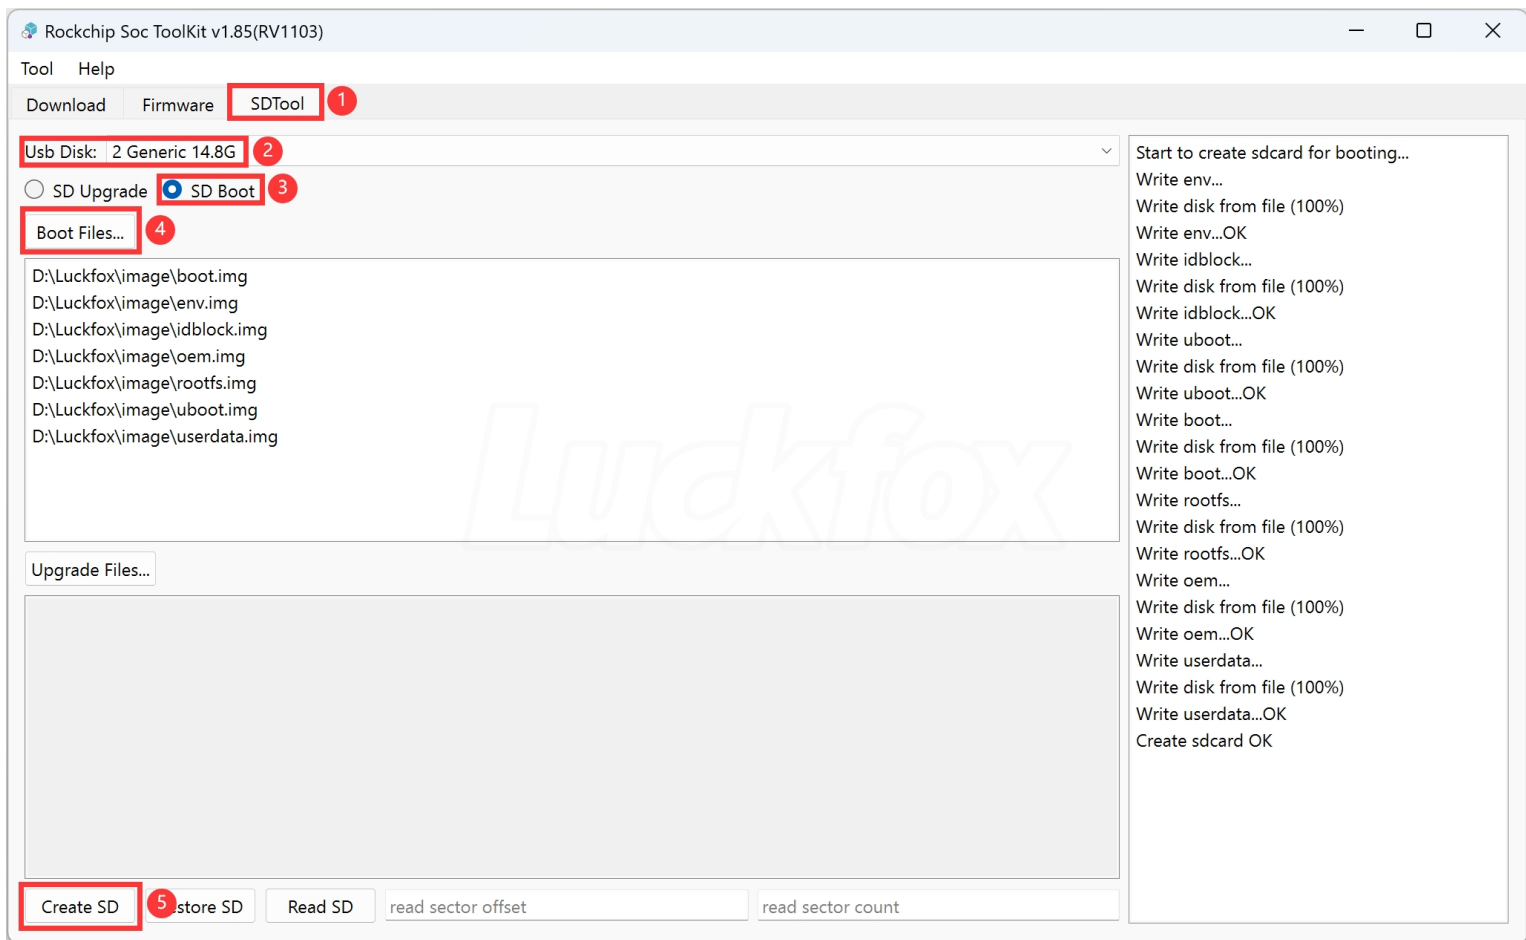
Rockchip Soc ToolKit v1.85(RV1103)

Tool Help

Download Firmware SDTool 1

Usb Disk: 2 Generic 14.8G 2

SD Upgrade SD Boot 3

Boot Files... 4

D:\Luckfox\image\boot.img
D:\Luckfox\image\env.img
D:\Luckfox\image\idblock.img
D:\Luckfox\image\oem.img
D:\Luckfox\image\rootfs.img
D:\Luckfox\image\uboot.img
D:\Luckfox\image\userdata.img

Luckfox

Upgrade Files...

Create SD 5 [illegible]store SD Read SD read sector offset read sector count

Start to create sdcard for booting...
Write env...
Write disk from file (100%)
Write env...OK
Write idblock...
Write disk from file (100%)
Write idblock...OK
Write uboot...
Write disk from file (100%)
Write uboot...OK
Write boot...
Write disk from file (100%)
Write boot...OK
Write rootfs...
Write disk from file (100%)
Write rootfs...OK
Write oem...
Write disk from file (100%)
Write oem...OK
Write userdata...
Write disk from file (100%)
Write userdata...OK
Create sdcard OK